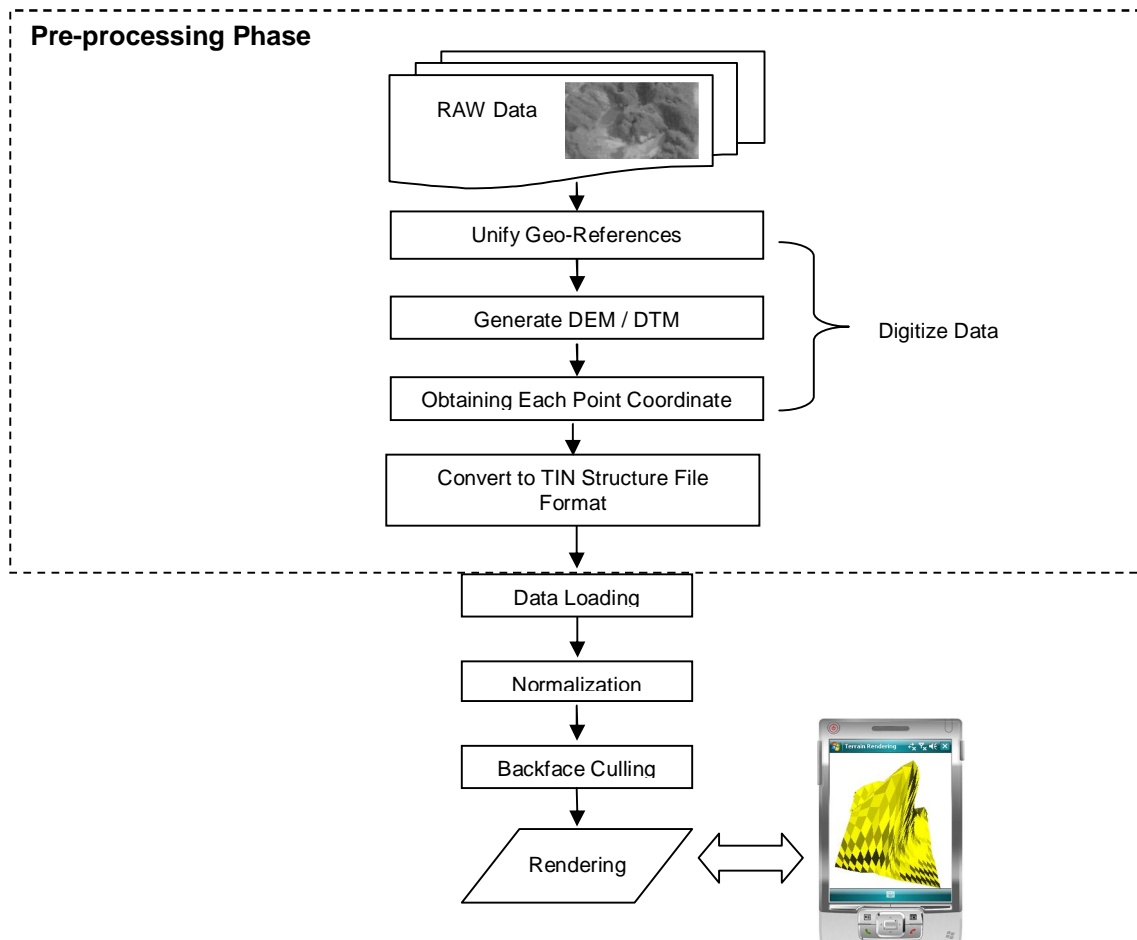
Pre-processing Phase

RAW Data

Unify Geo-References

Generate DEM / DTM

Obtaining Each Point Coordinate

Digitize Data

Convert to TIN Structure File Format

Data Loading

Normalization

Backface Culling

Rendering

Terrain Rendering